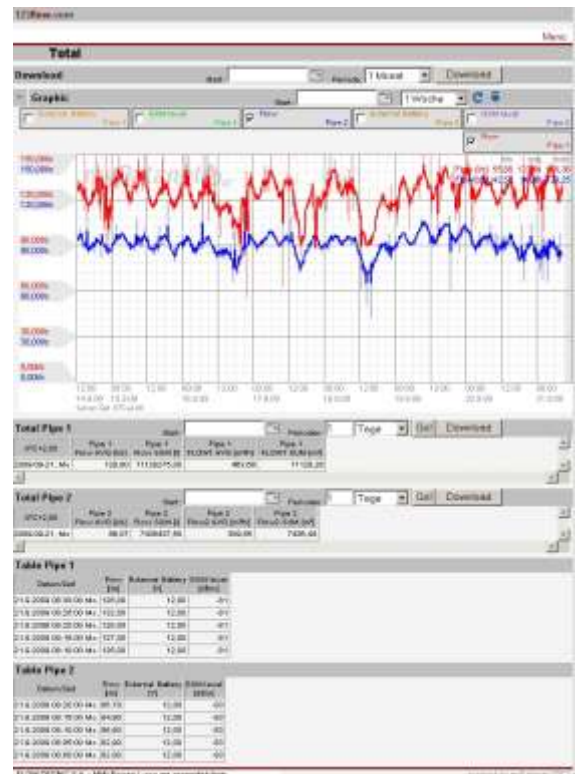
123flow.com

Menu

Total

Download

Start

Periode 1 Monat

Download

Graphic

Start

1 Woche

External Battery Pipe 1

GSMlevel Pipe 1

Flow Pipe 2

External Battery Pipe 2

GSMlevel Pipe 2

Flow Pipe 1

150,00l/s
150,00l/s

120,00l/s
120,00l/s

90,00l/s
90,00l/s

60,00l/s
60,00l/s

30,00l/s
30,00l/s

0,00l/s
0,00l/s

Total Pipe 1

Start

Tage

Go!

Download

| UTC+2:00 | Pipe 1 Flow AVG [l/s] | Pipe 1 Flow SUM [l] | Pipe 1 FLOW1 AVG [m³/h] | Pipe 1 FLOW1 SUM [m³] |
|---|---|---|---|---|
| 2008-09-21, Mo | 128,80 | 11128275,00 | 463,68 | 11128,28 |

Total Pipe 2

Start

Tage

Go!

Download

| UTC+2:00 | Pipe 2 Flow AVG [l/s] | Pipe 2 Flow SUM [l] | Pipe 2 Flow2 AVG [m³/h] | Pipe 2 Flow2 SUM [m³] |
|---|---|---|---|---|
| 2008-09-21, Mo | 86,07 | 7436437,50 | 309,86 | 7436,44 |

Table Pipe 1

| Datum/Zeit | Flow [l/s] | External Battery [V] | GSM level [dBm] |
|---|---|---|---|
| 21.6.2008 08:30:00 Mo | 126,00 | 12,00 | -91 |
| 21.6.2008 08:25:00 Mo | 122,00 | 12,00 | -91 |
| 21.6.2008 08:20:00 Mo | 124,00 | 12,00 | -91 |
| 21.6.2008 08:15:00 Mo | 127,00 | 12,00 | -91 |
| 21.6.2008 08:10:00 Mo | 126,00 | 12,00 | -91 |

Table Pipe 2

| Datum/Zeit | Flow [l/s] | External Battery [V] | GSM level [dBm] |
|---|---|---|---|
| 21.6.2008 08:20:00 Mo | 85,70 | 12,00 | -93 |
| 21.6.2008 08:15:00 Mo | 84,00 | 12,00 | -93 |
| 21.6.2008 08:10:00 Mo | 86,60 | 12,00 | -93 |
| 21.6.2008 08:05:00 Mo | 82,90 | 12,00 | -93 |
| 21.6.2008 08:00:00 Mo | 82,00 | 12,00 | -93 |

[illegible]